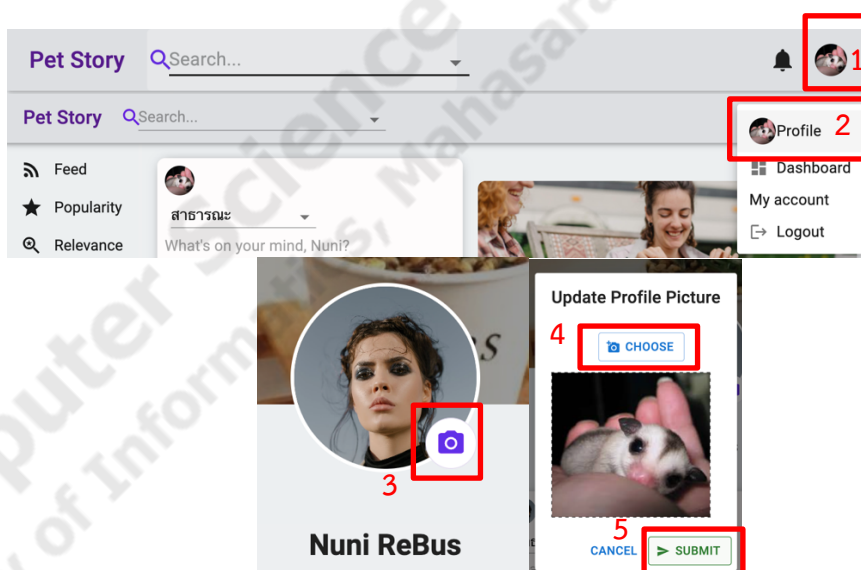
Pet Story Search...

1

Pet Story Search...

Profile 2
Dashboard
My account
Logout

Feed
Popularity
Relevance

สาธารณะ
What's on your mind, Nuni?

3

Nuni ReBus

Update Profile Picture

4
CHOOSE

5
CANCEL
SUBMIT

Computer Science
of Information, Mahasara